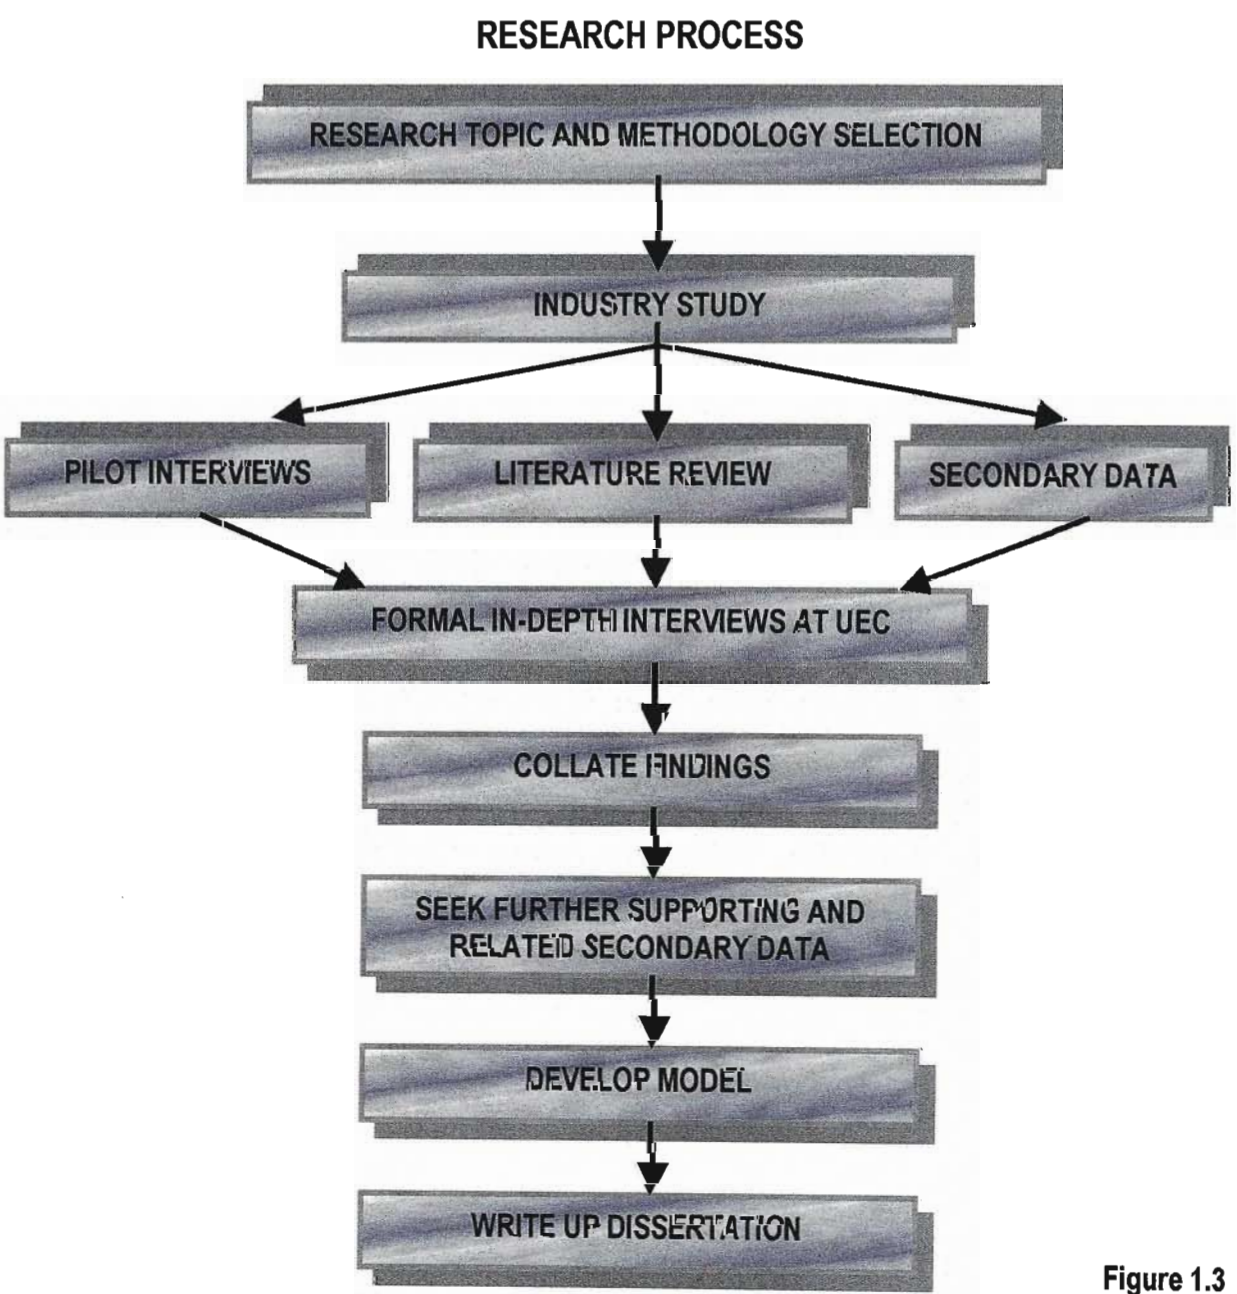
RESEARCH PROCESS

RESEARCH TOPIC AND METHODOLOGY SELECTION

INDUSTRY STUDY

PILOT INTERVIEWS

LITERATURE REVIEW

SECONDARY DATA

FORMAL IN-DEPTH INTERVIEWS AT UEC

COLLATE FINDINGS

SEEK FURTHER SUPPORTING AND RELATED SECONDARY DATA

DEVELOP MODEL

WRITE UP DISSERTATION

Figure 1.3